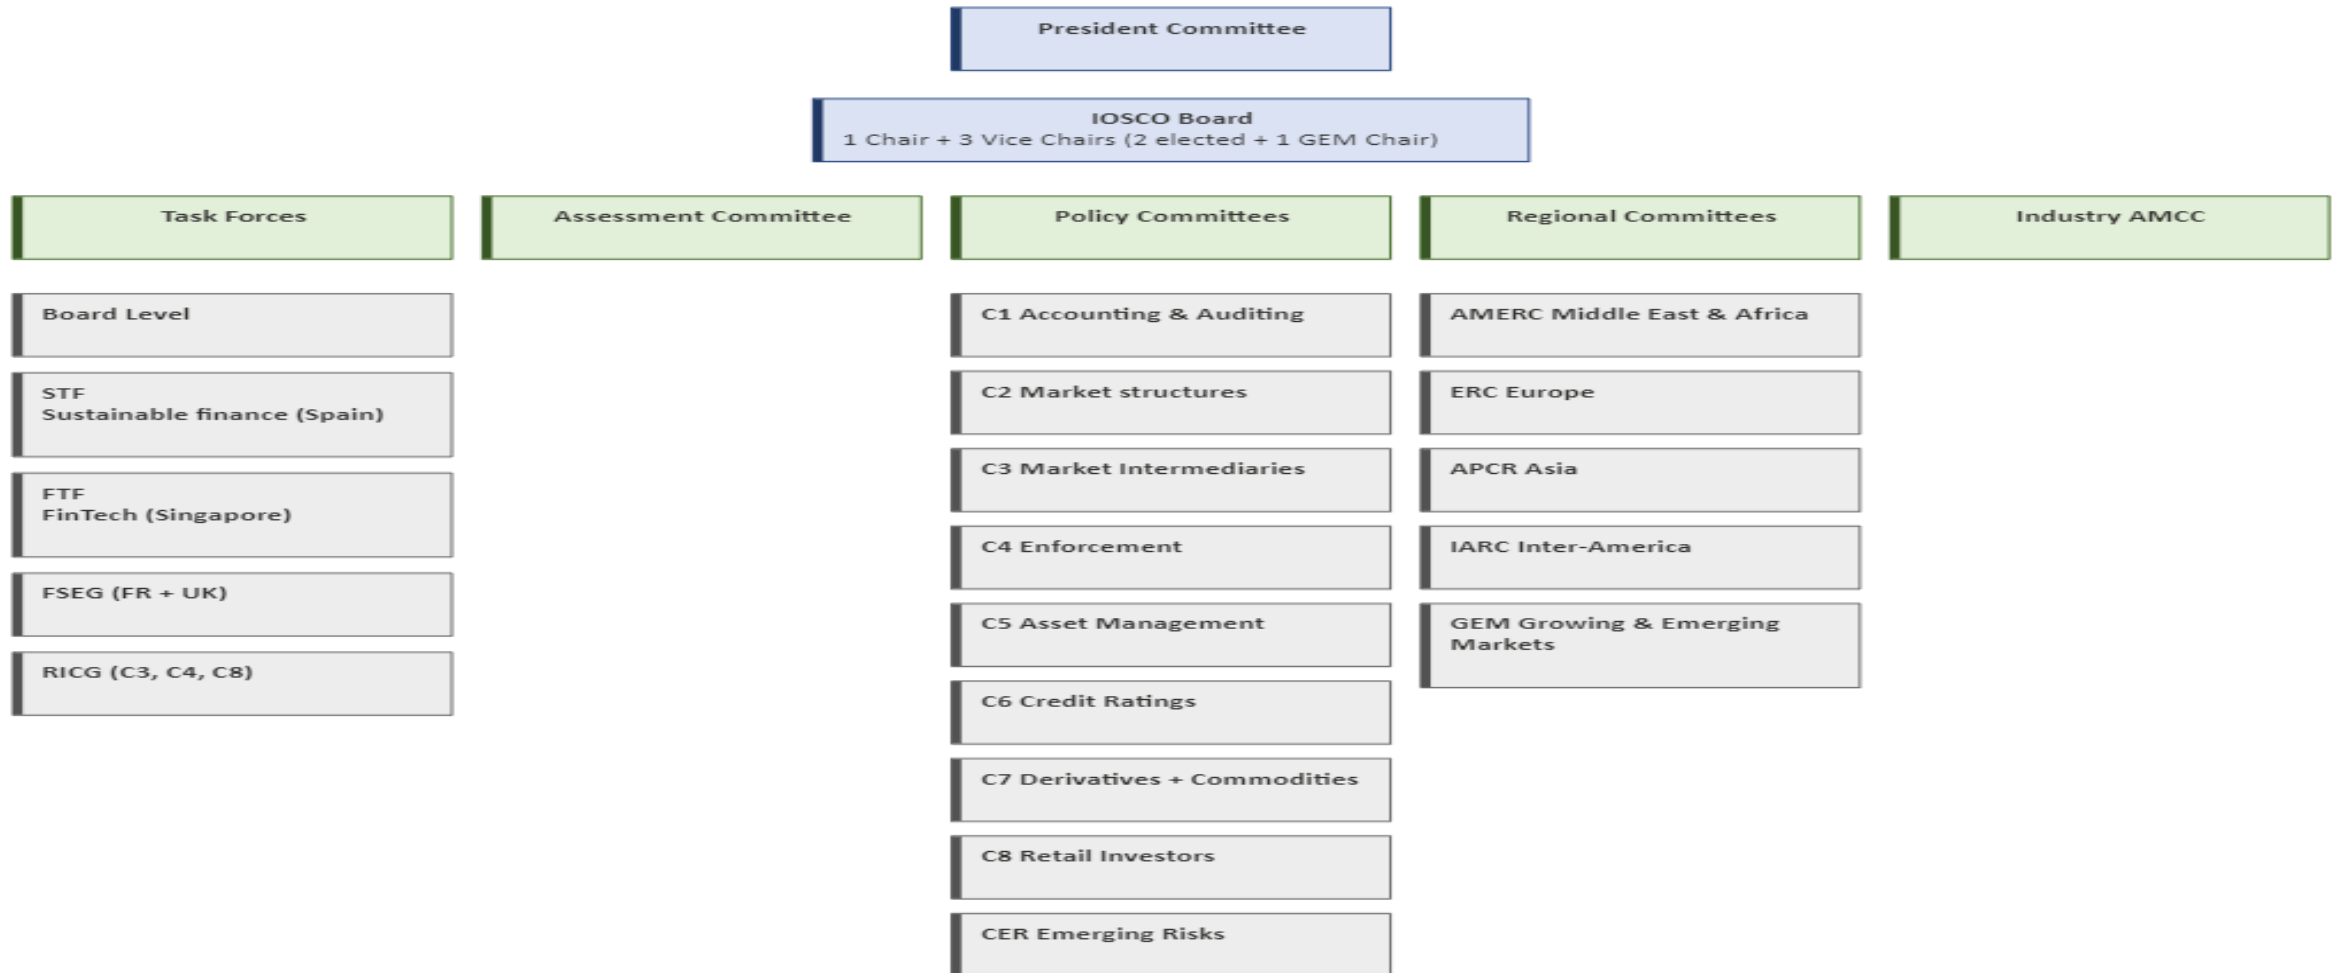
President Committee

IOSCO Board
1 Chair + 3 Vice Chairs (2 elected + 1 GEM Chair)

Task Forces

Assessment Committee

Policy Committees

Regional Committees

Industry AMCC

Board Level

STF
Sustainable finance (Spain)

FTF
FinTech (Singapore)

FSEG (FR + UK)

RICG (C3, C4, C8)

C1 Accounting & Auditing

C2 Market structures

C3 Market Intermediaries

C4 Enforcement

C5 Asset Management

C6 Credit Ratings

C7 Derivatives + Commodities

C8 Retail Investors

CER Emerging Risks

AMERC Middle East & Africa

ERC Europe

APCR Asia

IARC Inter-America

GEM Growing & Emerging Markets